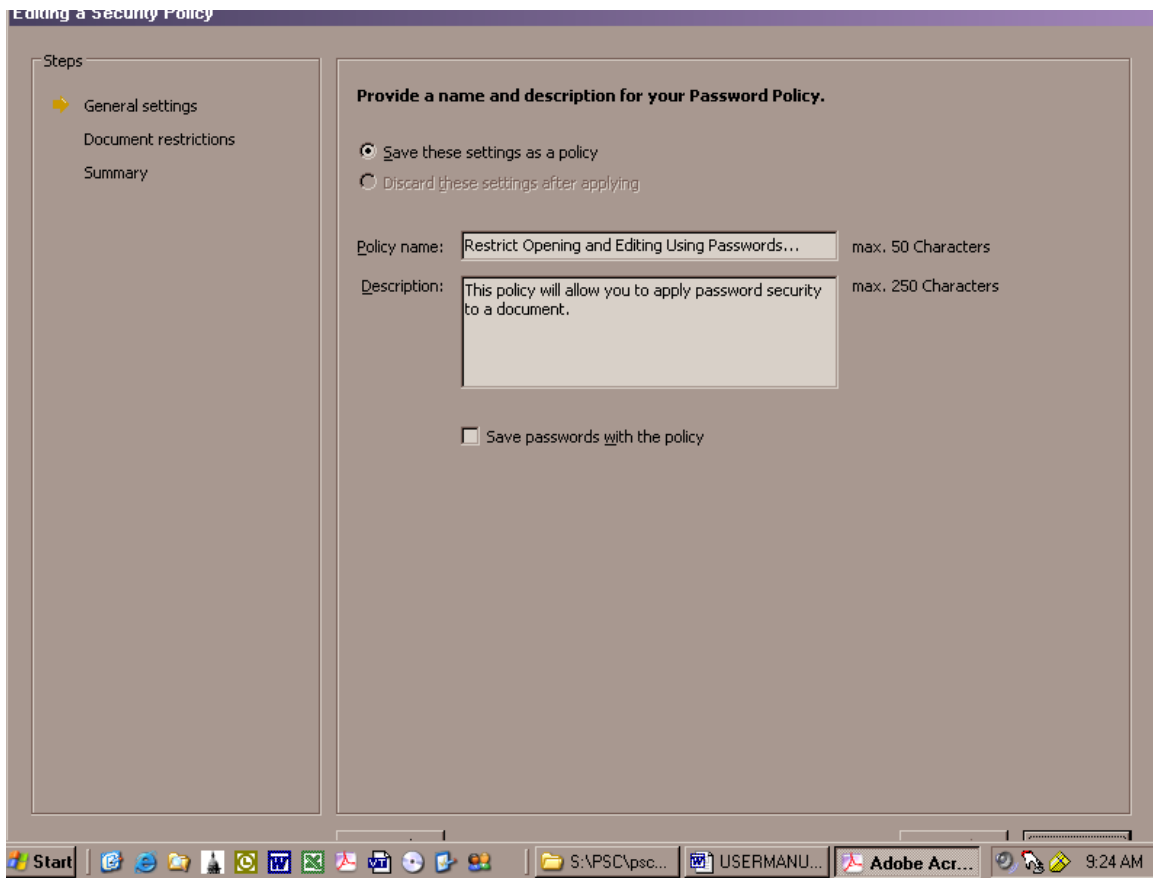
Editing a Security Policy

Steps

General settings

Document restrictions

Summary

Provide a name and description for your Password Policy.

Save these settings as a policy

Discard these settings after applying

Policy name: Restrict Opening and Editing Using Passwords... max. 50 Characters

Description: This policy will allow you to apply password security to a document. max. 250 Characters

Save passwords with the policy

Start S:\PSC\psc... USERMANU... Adobe Acr... 9:24 AM